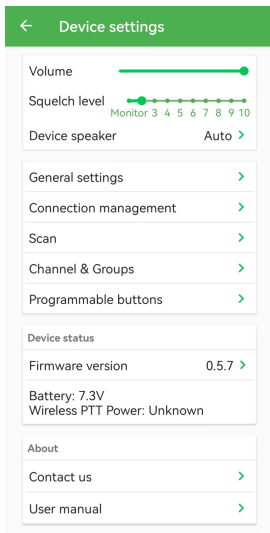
Device settings

Volume

Squelch level

Monitor 3 4 5 6 7 8 9 10

Device speaker Auto

General settings

Connection management

Scan

Channel & Groups

Programmable buttons

Device status

Firmware version 0.5.7

Battery: 7.3V
Wireless PTT Power: Unknown

About

Contact us

User manual